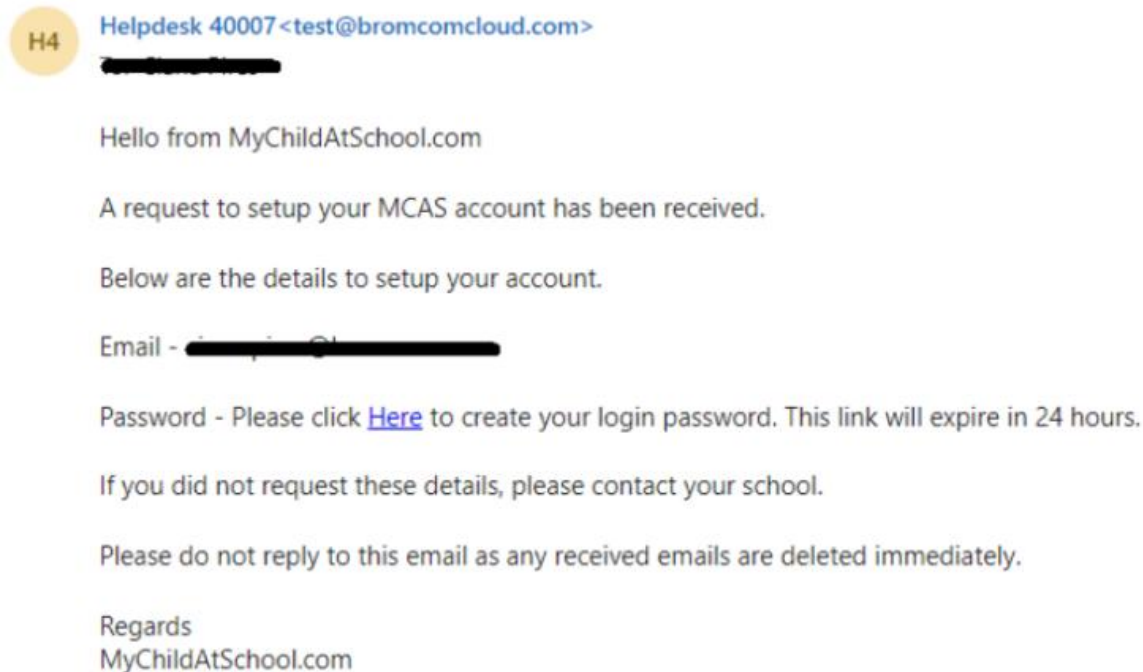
H4

Helpdesk 40007<test@bromcomcloud.com>

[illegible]

Hello from MyChildAtSchool.com

A request to setup your MCAS account has been received.

Below are the details to setup your account.

Email - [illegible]

Password - Please click Here to create your login password. This link will expire in 24 hours.

If you did not request these details, please contact your school.

Please do not reply to this email as any received emails are deleted immediately.

Regards
MyChildAtSchool.com